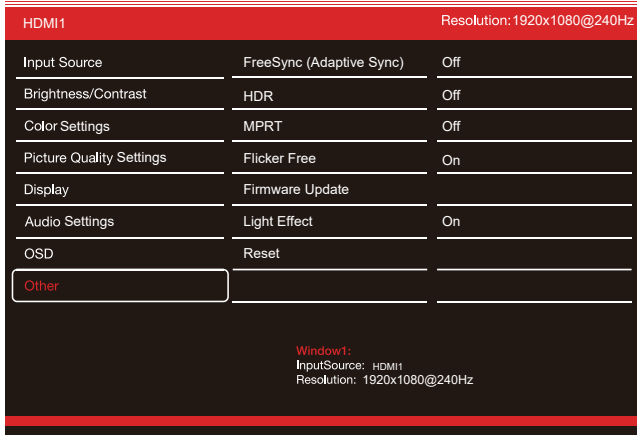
HDMI1

Resolution:1920x1080@240Hz

Input Source
Brightness/Contrast
Color Settings
Picture Quality Settings
Display
Audio Settings
OSD
Other

FreeSync (Adaptive Sync)
HDR
MPRT
Flicker Free
Firmware Update
Light Effect
Reset

Off
Off
Off
On
On

Window1:
InputSource: HDMI1
Resolution: 1920x1080@240Hz